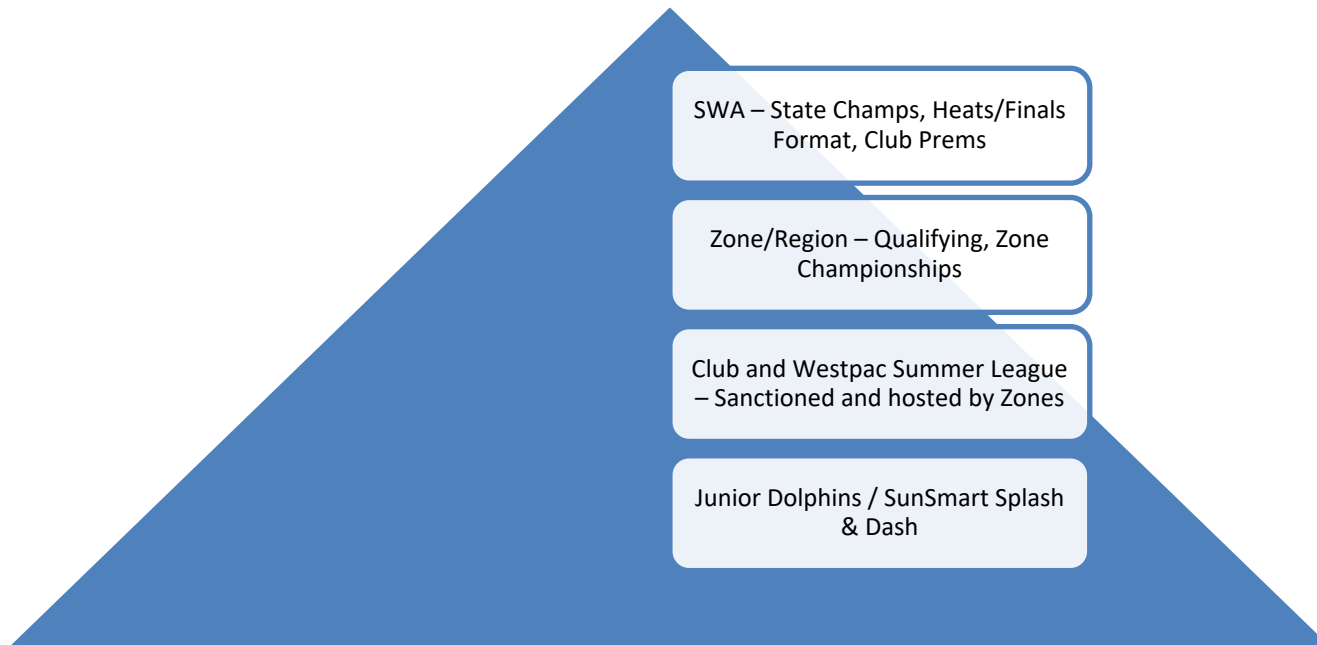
SWA – State Champs, Heats/Finals Format, Club Prems

Zone/Region – Qualifying, Zone Championships

Club and Westpac Summer League – Sanctioned and hosted by Zones

Junior Dolphins / SunSmart Splash & Dash